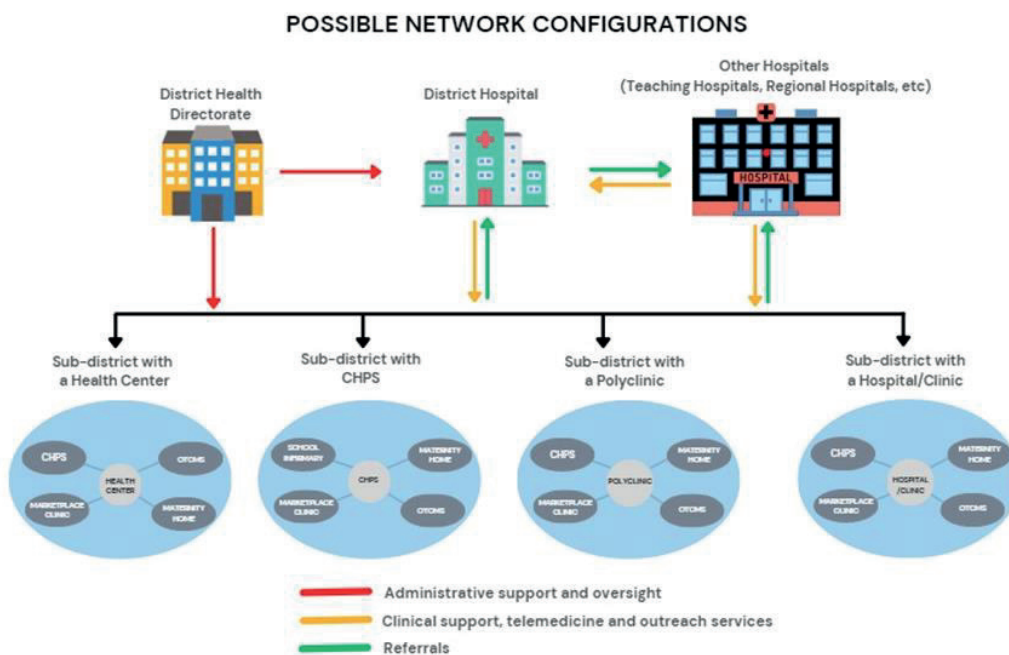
POSSIBLE NETWORK CONFIGURATIONS

District Health Directorate

District Hospital

Other Hospitals (Teaching Hospitals, Regional Hospitals, etc)

HOSPITAL

Sub-district with a Health Center

CHPS
HEALTH CENTER
OTCMS
MARKETPLACE CLINIC
MATERNITY HOME

Sub-district with CHPS

SCHOOL INFIRMARY
CHPS
MATERNITY HOME
MARKETPLACE CLINIC
OTCMS

Sub-district with a Polyclinic

CHPS
POLYCLINIC
MATERNITY HOME
MARKETPLACE CLINIC
OTCMS

Sub-district with a Hospital/Clinic

CHPS
HOSPITAL /CLINIC
MATERNITY HOME
MARKETPLACE CLINIC
OTCMS

Administrative support and oversight
Clinical support, telemedicine and outreach services
Referrals